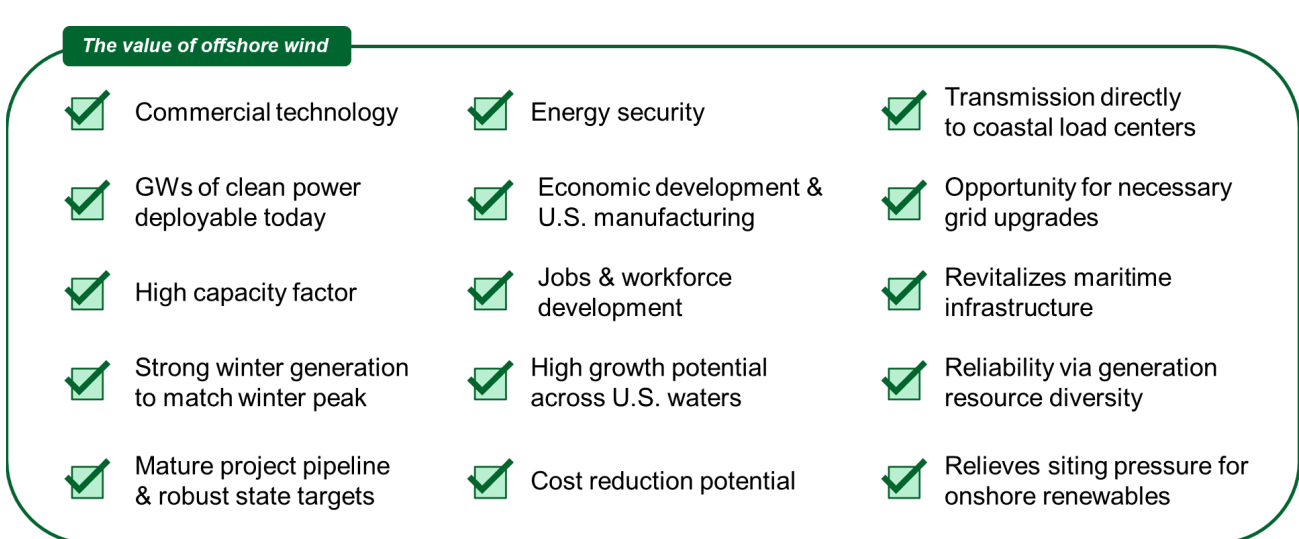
The value of offshore wind

Commercial technology

GWs of clean power deployable today

High capacity factor

Strong winter generation to match winter peak

Mature project pipeline & robust state targets

Energy security

Economic development & U.S. manufacturing

Jobs & workforce development

High growth potential across U.S. waters

Cost reduction potential

Transmission directly to coastal load centers

Opportunity for necessary grid upgrades

Revitalizes maritime infrastructure

Reliability via generation resource diversity

Relieves siting pressure for onshore renewables